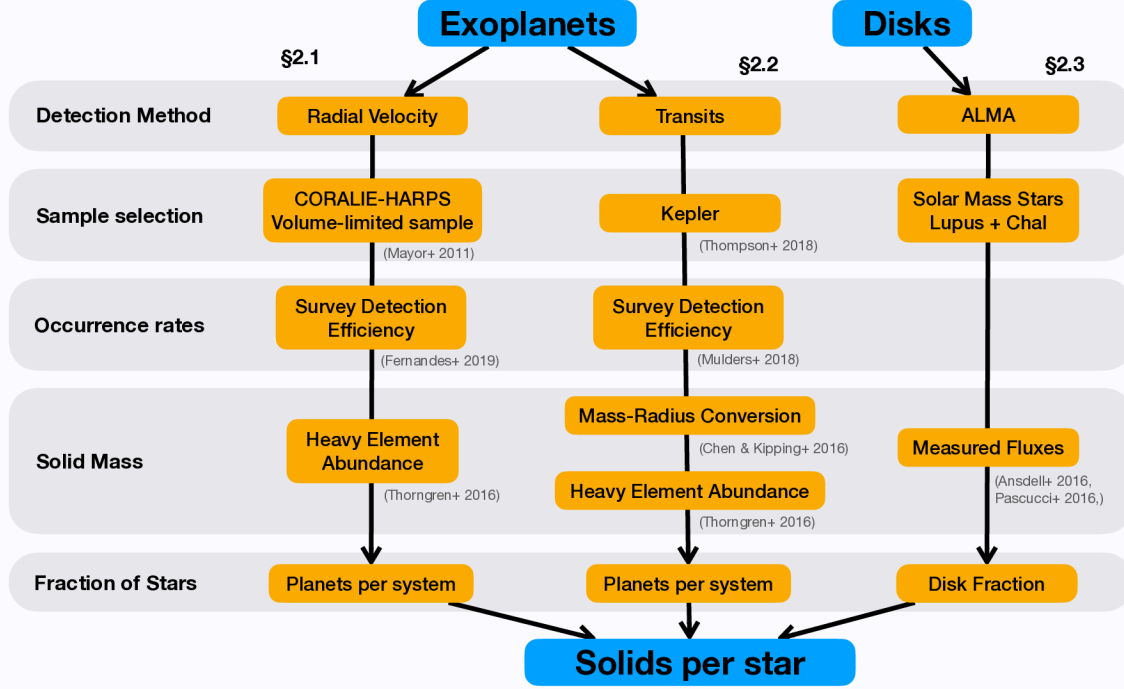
Exoplanets

Disks

§2.1

§2.2

§2.3

Detection Method

Radial Velocity

Transits

ALMA

Sample selection

CORALIE-HARPS Volume-limited sample

(Mayor+ 2011)

Kepler

(Thompson+ 2018)

Solar Mass Stars Lupus + Chal

Occurrence rates

Survey Detection Efficiency

(Fernandes+ 2019)

Survey Detection Efficiency

(Mulders+ 2018)

Solid Mass

Heavy Element Abundance

(Thorngren+ 2016)

Mass-Radius Conversion

(Chen & Kipping+ 2016)

Heavy Element Abundance

(Thorngren+ 2016)

Measured Fluxes

(Ansdell+ 2016, Pascucci+ 2016,)

Fraction of Stars

Planets per system

Planets per system

Disk Fraction

Solids per star